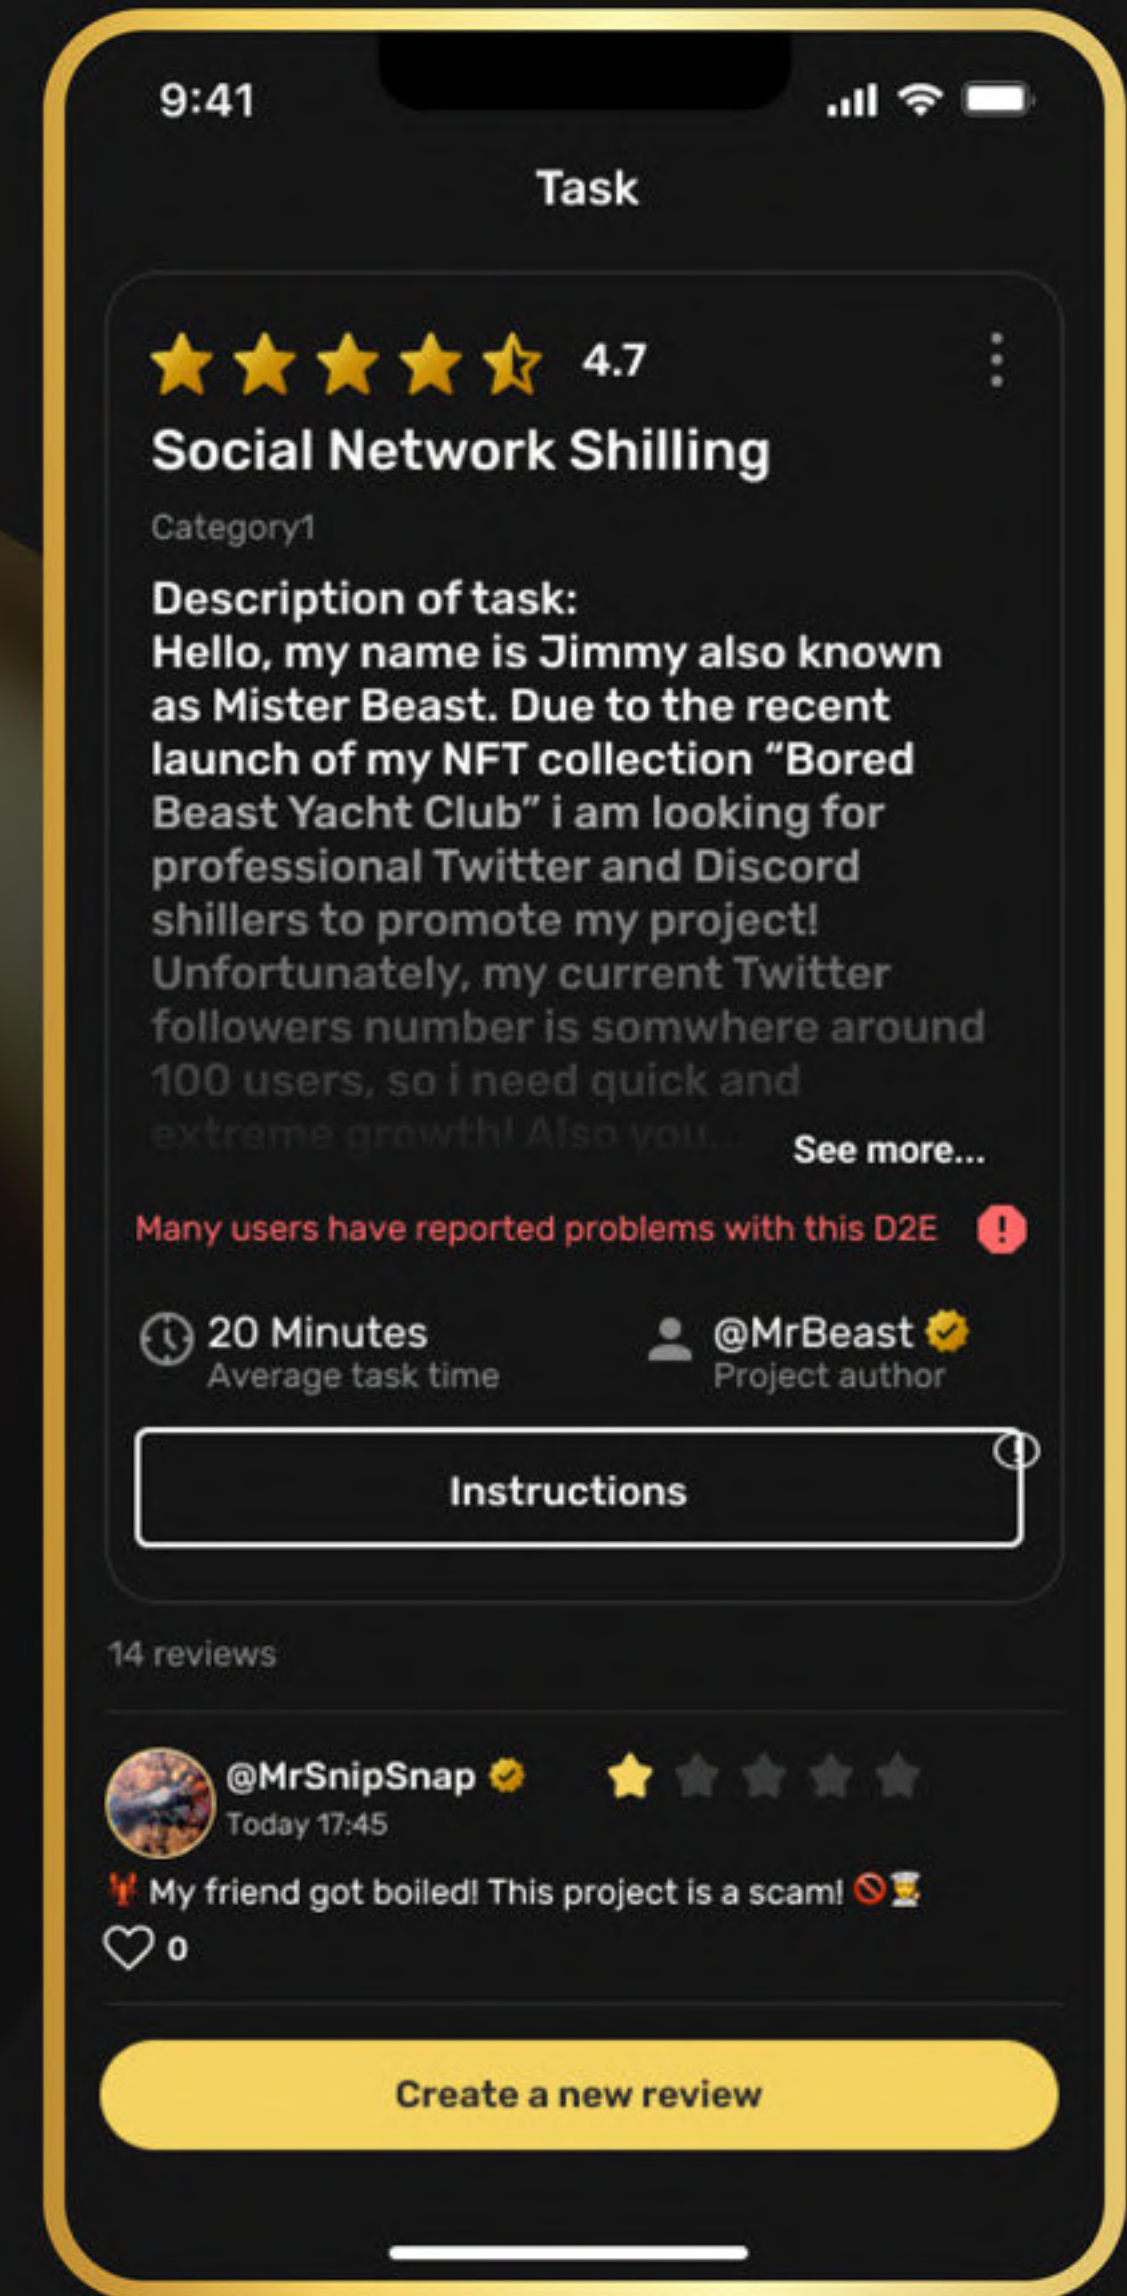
9:41

Task

4.7

Social Network Shilling

Category1

Description of task:
Hello, my name is Jimmy also known as Mister Beast. Due to the recent launch of my NFT collection "Bored Beast Yacht Club" i am looking for professional Twitter and Discord shillers to promote my project! Unfortunately, my current Twitter followers number is somwhere around 100 users, so i need quick and extreme growth! Also you... See more...

Many users have reported problems with this D2E

20 Minutes
Average task time

@MrBeast
Project author

Instructions

14 reviews

@MrSnipSnap
Today 17:45

My friend got boiled! This project is a scam!

0

Create a new review